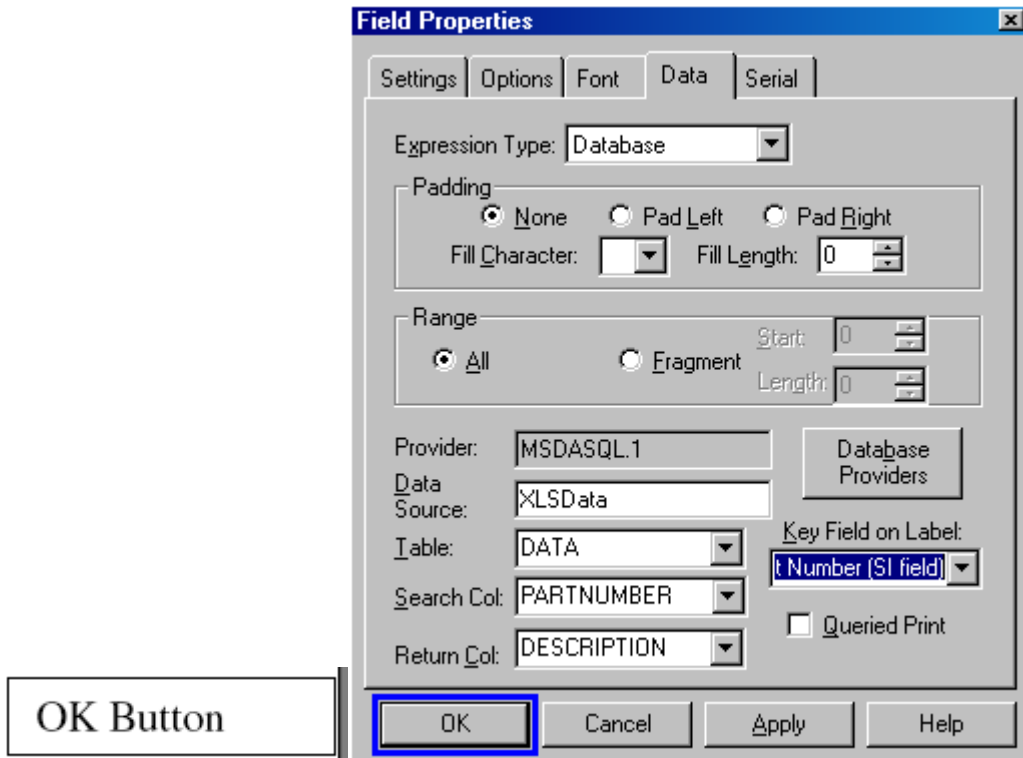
Field Properties

Settings | Options | Font | Data | Serial

Expression Type: Database

Padding
None
Pad Left
Pad Right
Fill Character:
Fill Length: 0

Range
All
Fragment
Start: 0
Length: 0

Provider: MSDASQL.1
Database Providers
Data Source: XLSData
Key Field on Label:
t Number (SI field)
Table: DATA
Search Col: PARTNUMBER
Queried Print
Return Col: DESCRIPTION

OK Button

OK
Cancel
Apply
Help